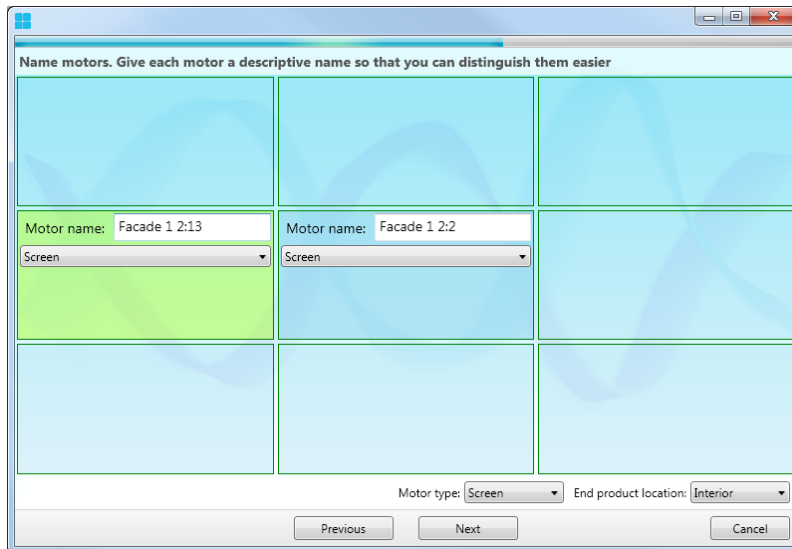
Name motors. Give each motor a descriptive name so that you can distinguish them easier

Motor name: Facade 1 2:13

Screen

Motor name: Facade 1 2:2

Screen

Motor type: Screen

End product location: Interior

Previous

Next

Cancel